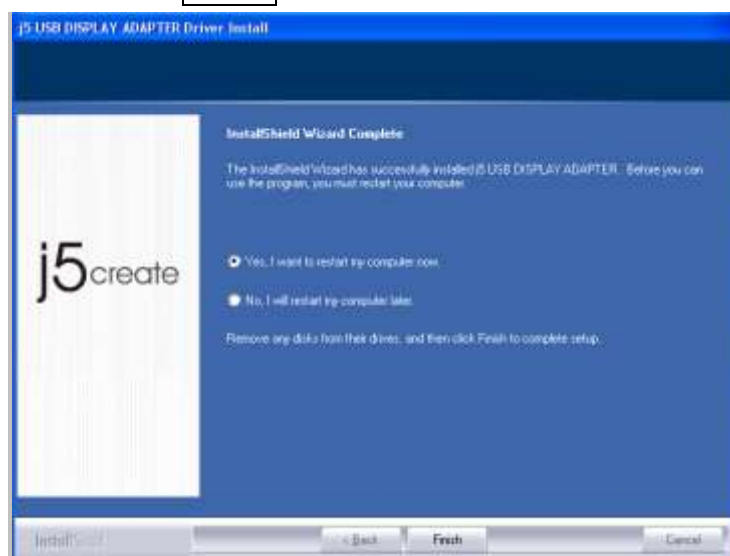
j5 USB DISPLAY ADAPTER Driver Install

j5create

InstallShield Wizard Complete

The InstallShield Wizard has successfully installed j5 USB DISPLAY ADAPTER. Before you can use the program, you must restart your computer.

Yes, I want to restart my computer now.

No, I will restart my computer later.

Remove any disks from their drives, and then click Finish to complete setup.

InstallShield

< Back

Finish

Cancel